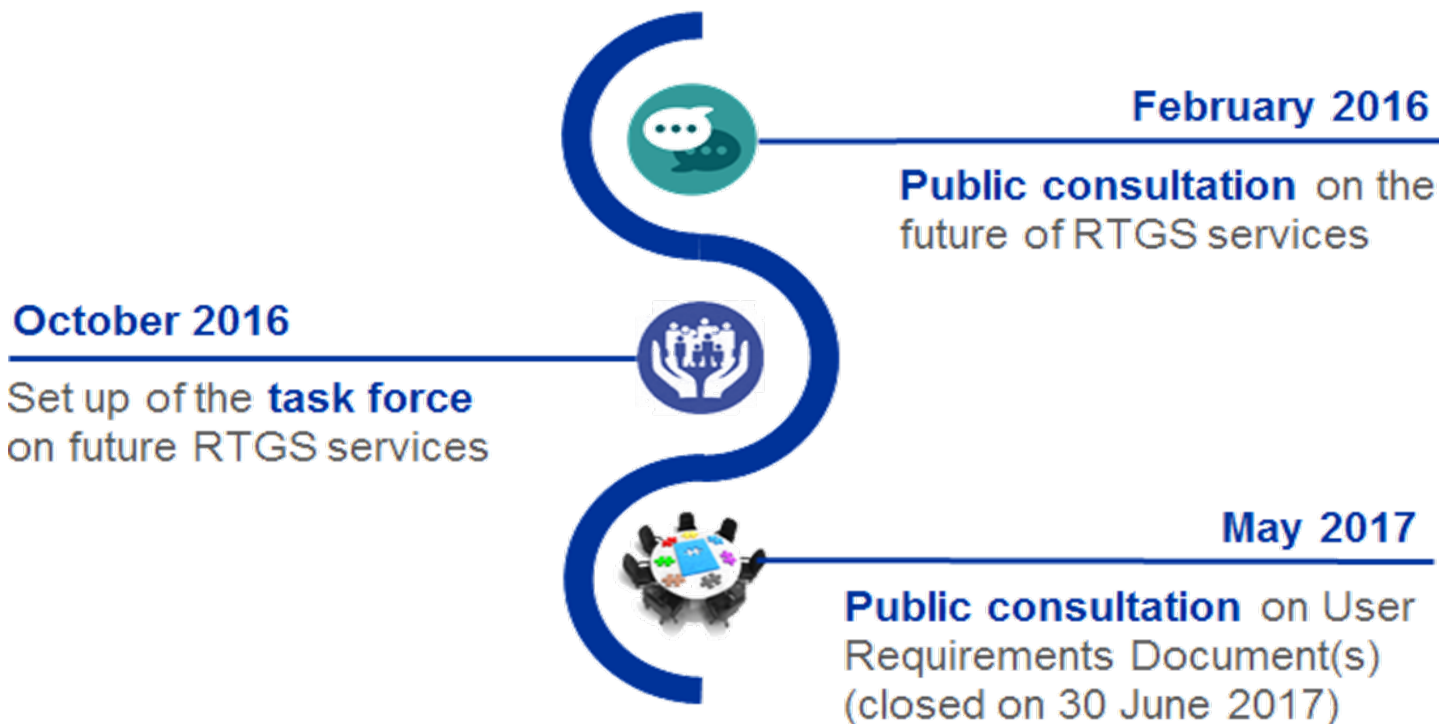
February 2016

Public consultation on the future of RTGS services

October 2016

Set up of the task force on future RTGS services

May 2017

Public consultation on User Requirements Document(s) (closed on 30 June 2017)